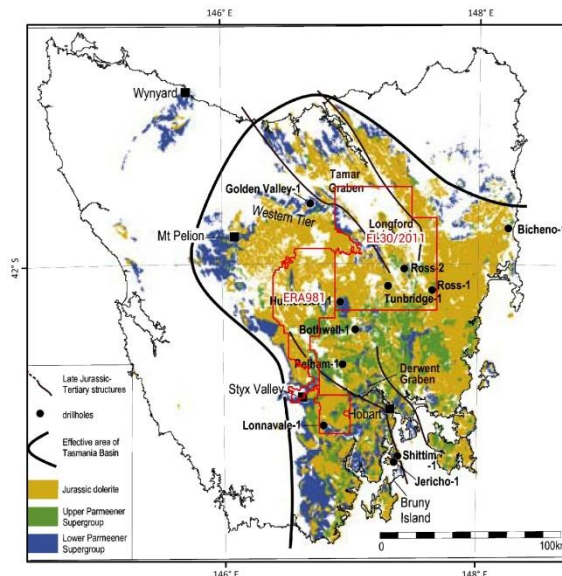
146° E
148° E
Wynyard
Tamar Graben
Golden Valley-1
Western Tier
Mt Pelion
Longford
EL30/2011
Bicheno-
42° S
Ross-2
Ross-1
Tunbridge-1
Hu
ERA981
Bothwell-1
Pelham-1
Derwent Graben
Styx Valley
Hobart
Lonnavale-1
Jericho-1
Shittim-1
Bruny Island
Late Jurassic-Tertiary structures
drillholes
Effective area of Tasmania Basin
Jurassic dolerite
Upper Parmeener Supergroup
Lower Parmeener Supergroup
0
100km
146° E
148° E